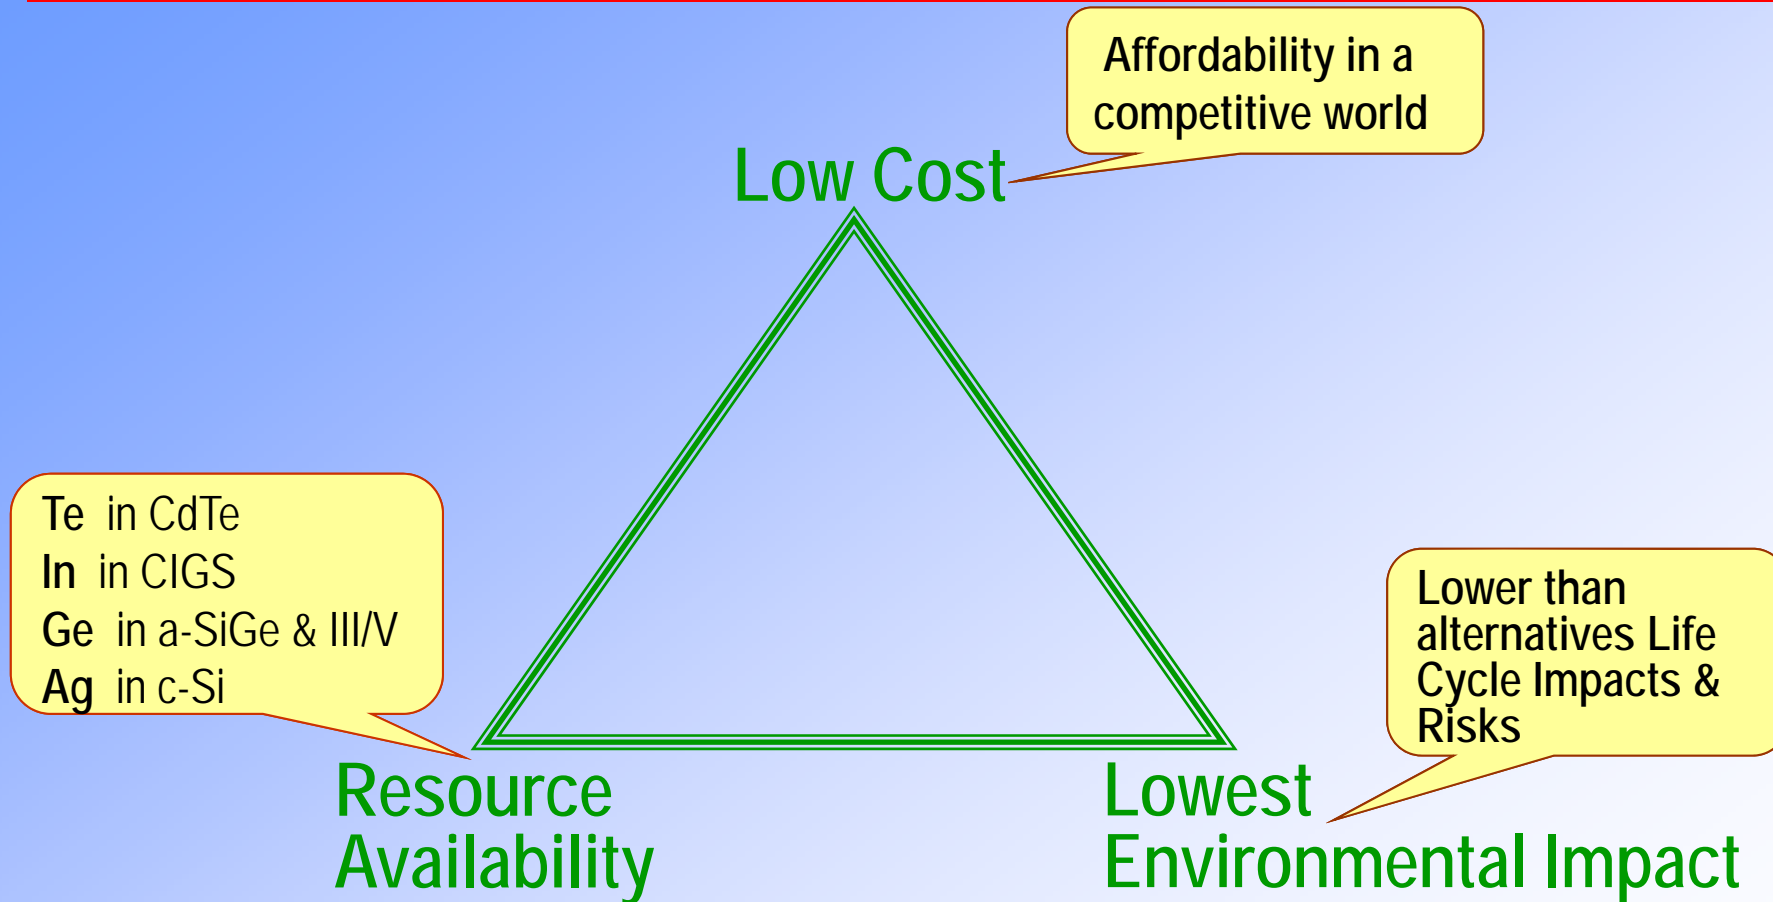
Affordability in a competitive world

Low Cost

Te in CdTe
In in CIGS
Ge in a-SiGe & III/V
Ag in c-Si

Lower than alternatives Life Cycle Impacts & Risks

Resource Availability

Lowest Environmental Impact